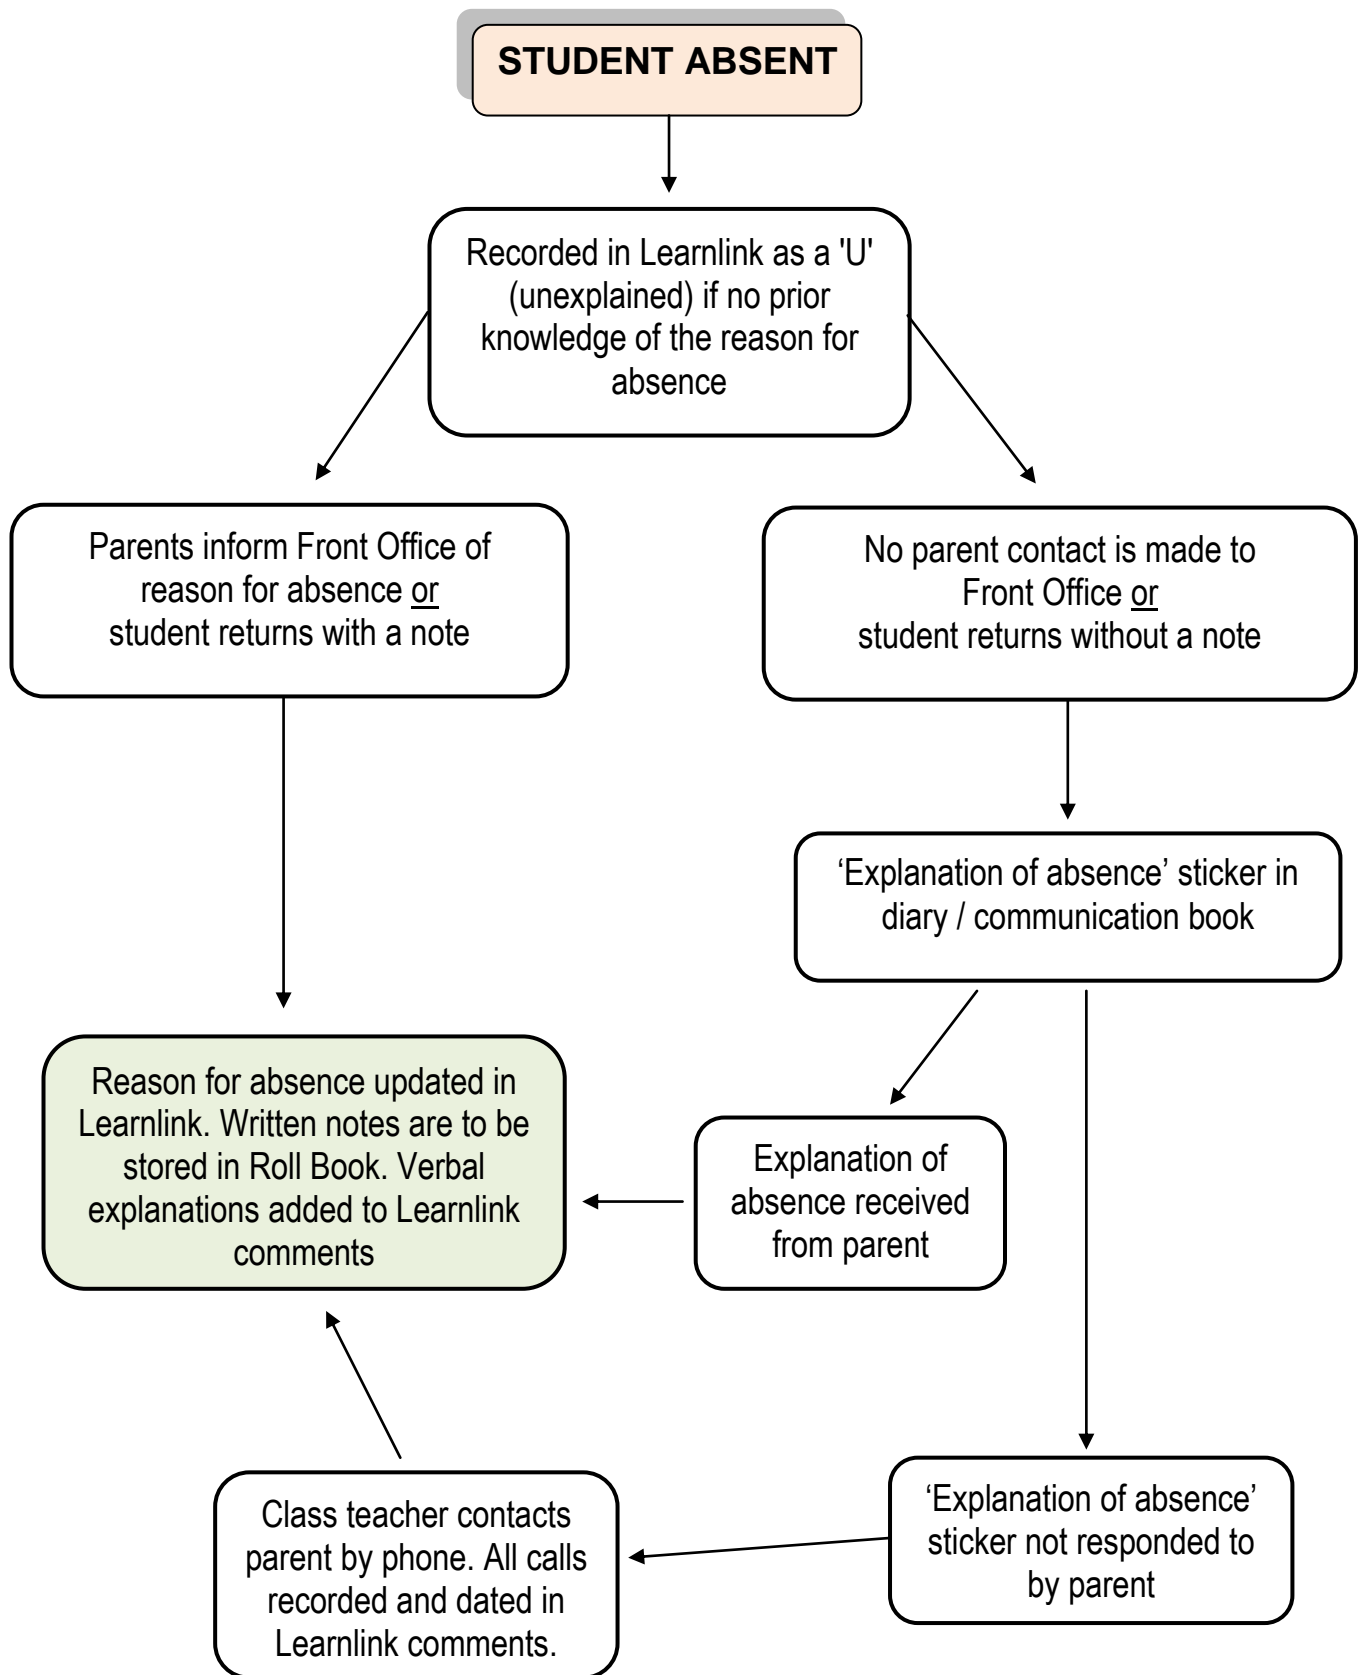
STUDENT ABSENT

Recorded in Learnlink as a 'U' (unexplained) if no prior knowledge of the reason for absence

Parents inform Front Office of reason for absence or student returns with a note

No parent contact is made to Front Office or student returns without a note

'Explanation of absence' sticker in diary / communication book

Reason for absence updated in Learnlink. Written notes are to be stored in Roll Book. Verbal explanations added to Learnlink comments

Explanation of absence received from parent

'Explanation of absence' sticker not responded to by parent

Class teacher contacts parent by phone. All calls recorded and dated in Learnlink comments.